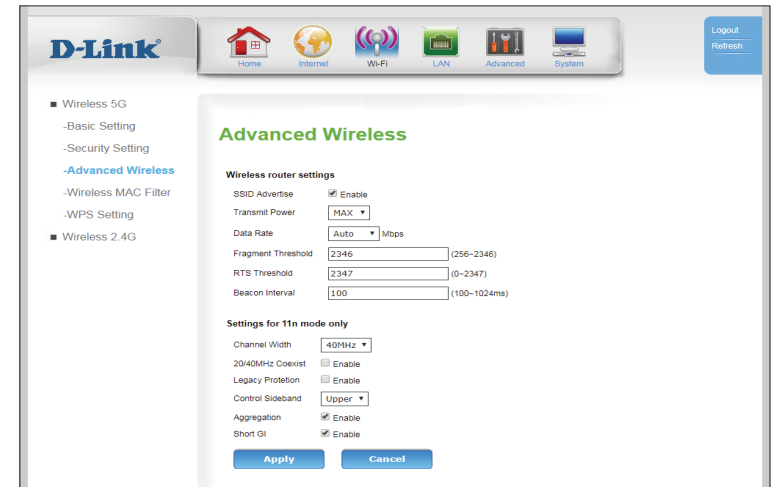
D-Link

Home Internet Wi-Fi LAN Advanced System

Logout
Refresh

■ Wireless 5G
-Basic Setting
-Security Setting
-Advanced Wireless
-Wireless MAC Filter
-WPS Setting
■ Wireless 2.4G

Advanced Wireless

Wireless router settings

| | |
|---|---|
| SSID Advertise | Enable |
| Transmit Power | MAX |
| Data Rate | Auto Mbps |
| Fragment Threshold | 2346 (256~2346) |
| RTS Threshold | 2347 (0~2347) |
| Beacon Interval | 100 (100~1024ms) |

Settings for 11n mode only

| | |
|---|---|
| Channel Width | 40MHz |
| 20/40MHz Coexist | Enable |
| Legacy Protection | Enable |
| Control Sideband | Upper |
| Aggregation | Enable |
| Short GI | Enable |

Apply Cancel